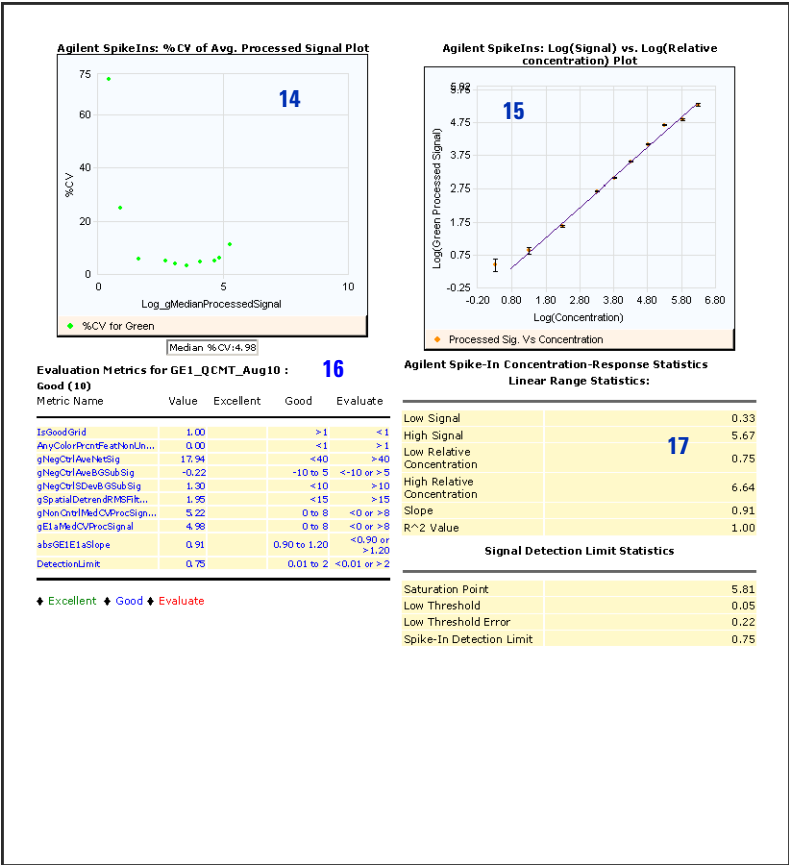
Agilent SpikeIns: %CV of Avg. Processed Signal Plot

14

75
60
40
20
0
%CV
0
5
10
Log_gMedianProcessedSignal

%CV for Green

Median %CV:4.98

Agilent SpikeIns: Log(Signal) vs. Log(Relative concentration) Plot

15

5.92
5.75
4.75
3.75
2.75
1.75
0.75
-0.25
Log(Green Processed Signal)
-0.20
0.80
1.80
2.80
3.80
4.80
5.80
6.80
Log(Concentration)

Processed Sig. Vs Concentration

Evaluation Metrics for GE1_QCMT_Aug10 : Good (10)

16

| Metric Name | Value | Excellent | Good | Evaluate |
|---|---|---|---|---|
| IsGoodGrid | 1.00 | | >1 | <1 |
| AnyColorPrcntFeatNonUn... | 0.00 | | <1 | >1 |
| gNegCtrlAveNetSig | 17.94 | | <40 | >40 |
| gNegCtrlAveBGSubSig | -0.22 | | -10 to 5 | <-10 or >5 |
| gNegCtrlSDevBGSubSig | 1.30 | | <10 | >10 |
| gSpatialDetrendRMSFilt... | 1.95 | | <15 | >15 |
| gNonCntrlMedCVProcSign... | 5.22 | | 0 to 8 | <0 or >8 |
| gE1aMedCVProcSignal | 4.98 | | 0 to 8 | <0 or >8 |
| absGE1E1aSlope | 0.91 | | 0.90 to 1.20 | <0.90 or >1.20 |
| DetectionLimit | 0.75 | | 0.01 to 2 | <0.01 or >2 |

♦ Excellent ♦ Good ♦ Evaluate

Agilent Spike-In Concentration-Response Statistics

Linear Range Statistics:

17

| Low Signal | 0.33 |
|---|---|
| High Signal | 5.67 |
| Low Relative Concentration | 0.75 |
| High Relative Concentration | 6.64 |
| Slope | 0.91 |
| R^2 Value | 1.00 |

Signal Detection Limit Statistics

| Saturation Point | 5.81 |
|---|---|
| Low Threshold | 0.05 |
| Low Threshold Error | 0.22 |
| Spike-In Detection Limit | 0.75 |